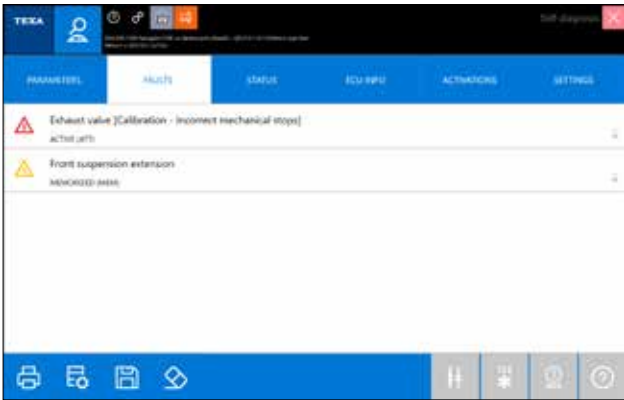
TEXA

Self diagnosis

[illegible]

PARAMETERS

FAULTS

STATUS

ECU INFO

ACTIVATIONS

SETTINGS

Exhaust valve [Calibration - Incorrect mechanical stops]

ACTIVE (ATT)

Front suspension extension

MEMORIZED (MEM)